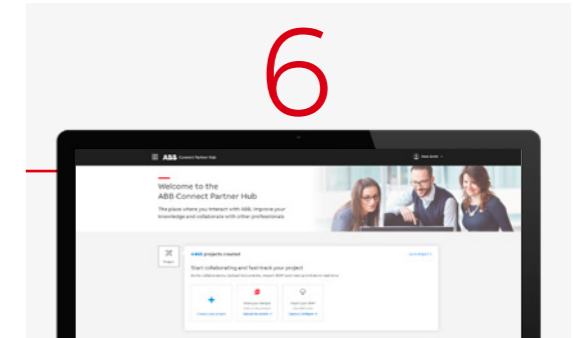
6

ABB Connect Partner Hub

Welcome to the ABB Connect Partner Hub

The place where you interact with ABB, improve your knowledge and collaborate with other professionals

ABB projects created

Start collaborating and fast-track your project

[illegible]